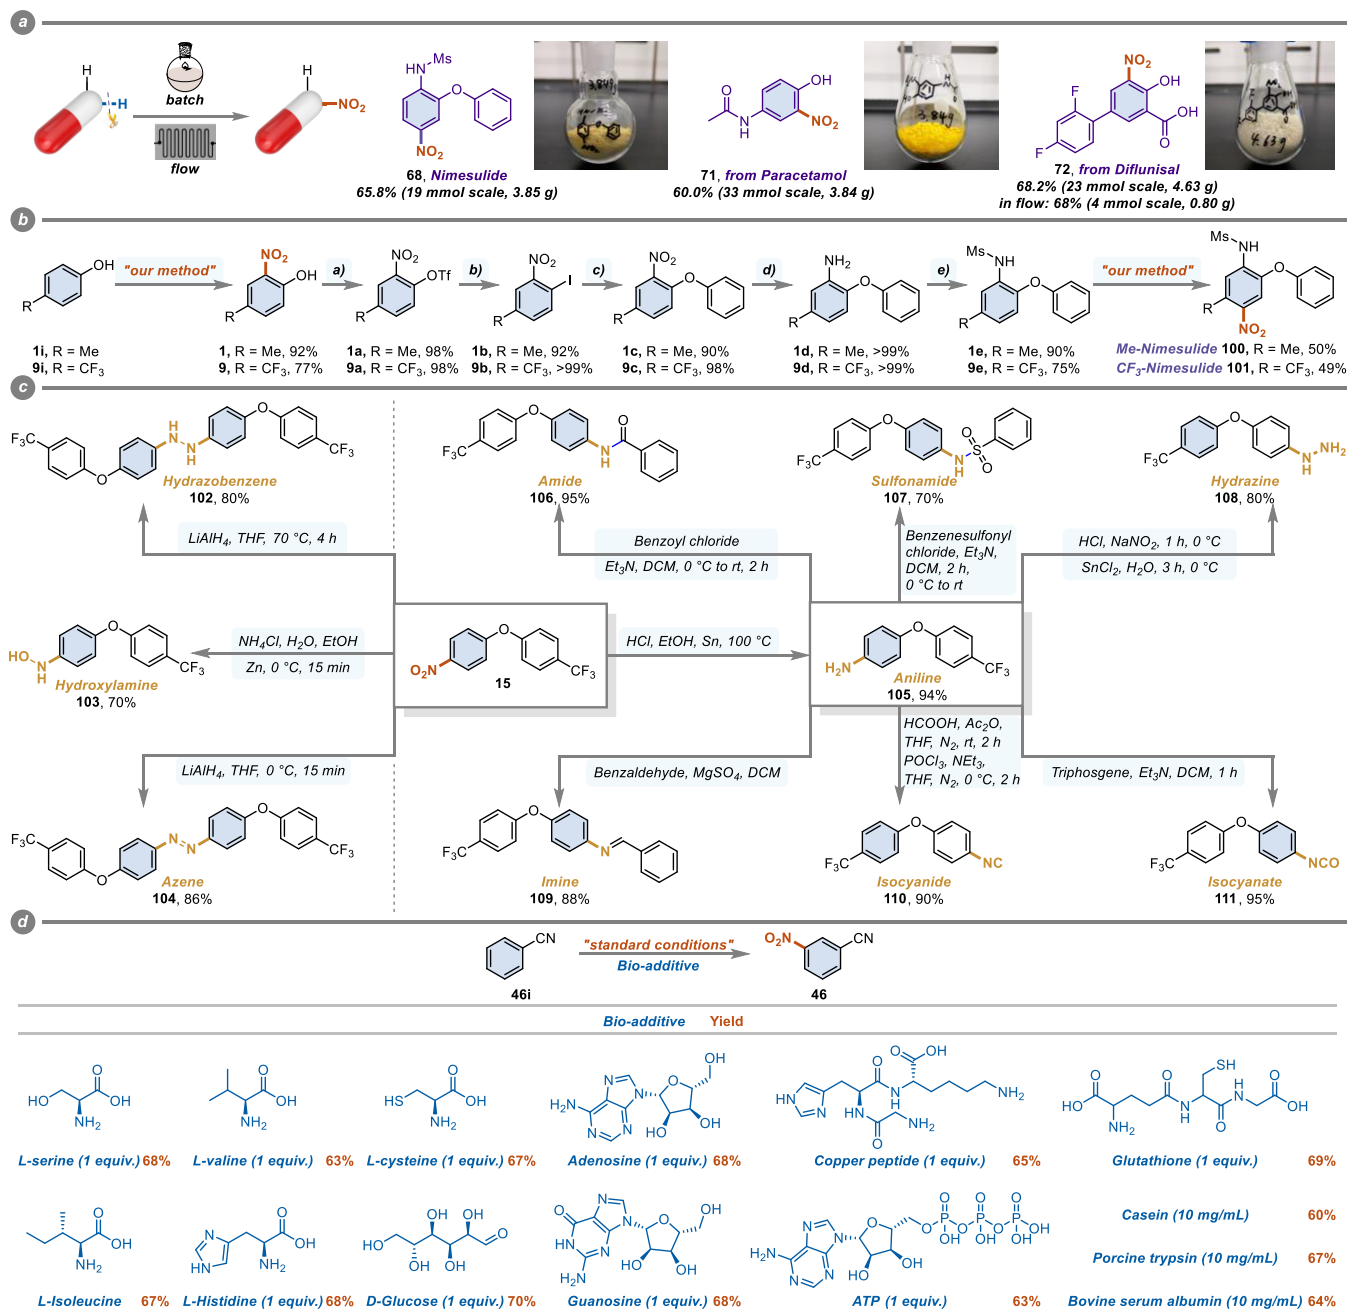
a

batch

flow

$NO_2$

HN Ms

O

$NO_2$

68, Nimesulide
65.8% (19 mmol scale, 3.85 g)

OH

O

N H

$NO_2$

71, from Paracetamol
60.0% (33 mmol scale, 3.84 g)

$NO_2$

OH

F

F

OH

O

72, from Diflunisal
68.2% (23 mmol scale, 4.63 g)
in flow: 68% (4 mmol scale, 0.80 g)

b

OH

R

"our method"

$NO_2$

OH

R

a)

$NO_2$

OTf

R

b)

$NO_2$

I

R

c)

$NO_2$

O

R

d)

$NH_2$

O

R

e)

Ms NH

O

R

"our method"

Ms NH

O

R

$NO_2$

1i, R = Me
9i, R = $CF_3$

1, R = Me, 92%
9, R = $CF_3$, 77%

1a, R = Me, 98%
9a, R = $CF_3$, 98%

1b, R = Me, 92%
9b, R = $CF_3$, >99%

1c, R = Me, 90%
9c, R = $CF_3$, 98%

1d, R = Me, >99%
9d, R = $CF_3$, >99%

1e, R = Me, 90%
9e, R = $CF_3$, 75%

Me-Nimesulide 100, R = Me, 50%
$CF_3$-Nimesulide 101, R = $CF_3$, 49%

c

$F_3C$

O

H N N H

O

$CF_3$

Hydrazobenzene
102, 80%

LiAlH$_4$, THF, 70 °C, 4 h

$F_3C$

O

N H

O

Amide
106, 95%

Benzoyl chloride
$Et_3N$, DCM, 0 °C to rt, 2 h

$F_3C$

O

N H

S O O

Sulfonamide
107, 70%

Benzenesulfonyl chloride, $Et_3N$, DCM, 2 h, 0 °C to rt

$F_3C$

O

N H

$NH_2$

Hydrazine
108, 80%

HCl, NaNO$_2$, 1 h, 0 °C
SnCl$_2$, H$_2$O, 3 h, 0 °C

HO N H

O

$CF_3$

Hydroxylamine
103, 70%

NH$_4$Cl, H$_2$O, EtOH
Zn, 0 °C, 15 min

$O_2N$

O

$CF_3$

15

HCl, EtOH, Sn, 100 °C

$H_2N$

O

$CF_3$

Aniline
105, 94%

LiAlH$_4$, THF, 0 °C, 15 min

Benzaldehyde, MgSO$_4$, DCM

HCOOH, Ac$_2$O, THF, N$_2$, rt, 2 h
POCl$_3$, NEt$_3$, THF, N$_2$, 0 °C, 2 h

Triphosgene, Et$_3$N, DCM, 1 h

$F_3C$

O

N N

O

$CF_3$

Azene
104, 86%

$F_3C$

O

N

Imine
109, 88%

$F_3C$

O

NC

Isocyanide
110, 90%

$F_3C$

O

NCO

Isocyanate
111, 95%

d

CN

46i

"standard conditions"
Bio-additive

$O_2N$

CN

46

Bio-additive Yield

HO O OH NH$_2$
L-serine (1 equiv.) 68%

O OH NH$_2$
L-valine (1 equiv.) 63%

HS O OH NH$_2$
L-cysteine (1 equiv.) 67%

OH O H$_2$N N N N N HO OH
Adenosine (1 equiv.) 68%

O OH HN N O N H HN O NH$_2$ NH$_2$
Copper peptide (1 equiv.) 65%

O HO NH$_2$ O N H SH O H N O OH
Glutathione (1 equiv.) 69%

O OH NH$_2$
L-Isoleucine 67%

N HN O OH NH$_2$
L-Histidine (1 equiv.) 68%

HO OH OH OH OH O
D-Glucose (1 equiv.) 70%

O HN H$_2$N N N N O OH HO OH
Guanosine (1 equiv.) 68%

H$_2$N N N N N O HO OH O P O OH O P O OH O P O OH OH
ATP (1 equiv.) 63%

Casein (10 mg/mL) 60%

Porcine trypsin (10 mg/mL) 67%

Bovine serum albumin (10 mg/mL) 64%